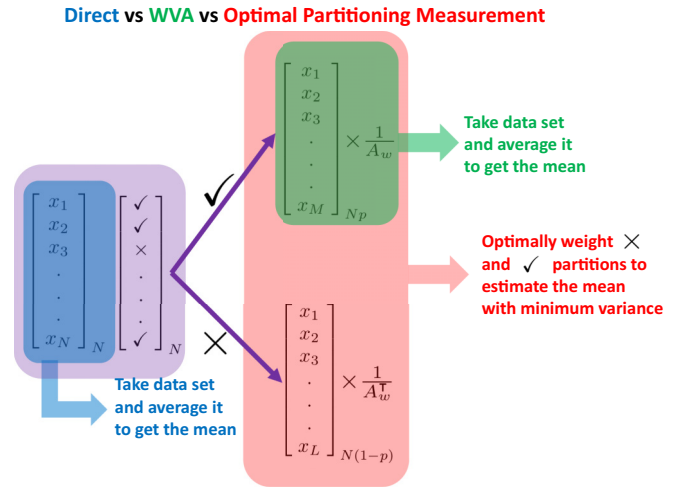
Direct vs WVA vs Optimal Partitioning Measurement

$\begin{bmatrix} x_1 \\ x_2 \\ x_3 \\ . \\ . \\ . \\ x_N \end{bmatrix}_N$ $\begin{bmatrix} \checkmark \\ \checkmark \\ \times \\ . \\ . \\ . \\ \checkmark \end{bmatrix}_N$

Take data set and average it to get the mean

$\checkmark$

$\begin{bmatrix} x_1 \\ x_2 \\ x_3 \\ . \\ . \\ . \\ x_M \end{bmatrix}_{Np} \times \frac{1}{A_w}$

Take data set and average it to get the mean

$\times$

$\begin{bmatrix} x_1 \\ x_2 \\ x_3 \\ . \\ . \\ . \\ x_L \end{bmatrix}_{N(1-p)} \times \frac{1}{A_w^\intercal}$

Optimally weight $\times$ and $\checkmark$ partitions to estimate the mean with minimum variance